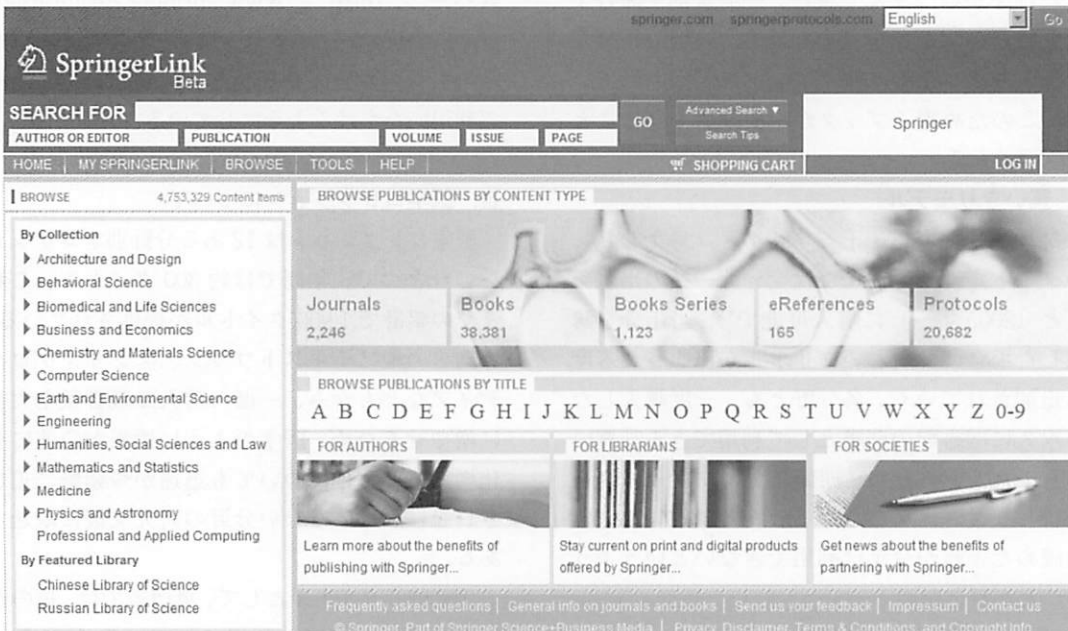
springer.com springerprotocols.com English Go

SpringerLink Beta

SEARCH FOR
AUTHOR OR EDITOR PUBLICATION VOLUME ISSUE PAGE
GO
Advanced Search ▼
Search Tips
Springer

HOME | MY SPRINGERLINK | BROWSE | TOOLS | HELP
SHOPPING CART
LOG IN

BROWSE 4,753,329 Content Items

By Collection
Architecture and Design
Behavioral Science
Biomedical and Life Sciences
Business and Economics
Chemistry and Materials Science
Computer Science
Earth and Environmental Science
Engineering
Humanities, Social Sciences and Law
Mathematics and Statistics
Medicine
Physics and Astronomy
Professional and Applied Computing
By Featured Library
Chinese Library of Science
Russian Library of Science

BROWSE PUBLICATIONS BY CONTENT TYPE

| Journals | Books | Books Series | eReferences | Protocols |
|---|---|---|---|---|
| 2,246 | 38,381 | 1,123 | 165 | 20,682 |

BROWSE PUBLICATIONS BY TITLE
A B C D E F G H I J K L M N O P Q R S T U V W X Y Z 0-9

FOR AUTHORS
Learn more about the benefits of publishing with Springer...

FOR LIBRARIANS
Stay current on print and digital products offered by Springer...

FOR SOCIETIES
Get news about the benefits of partnering with Springer...

Frequently asked questions | General info on journals and books | Send us your feedback | Impressum | Contact us
© Springer. Part of Springer Science+Business Media | Privacy, Disclaimer, Terms & Conditions, and Copyright Info